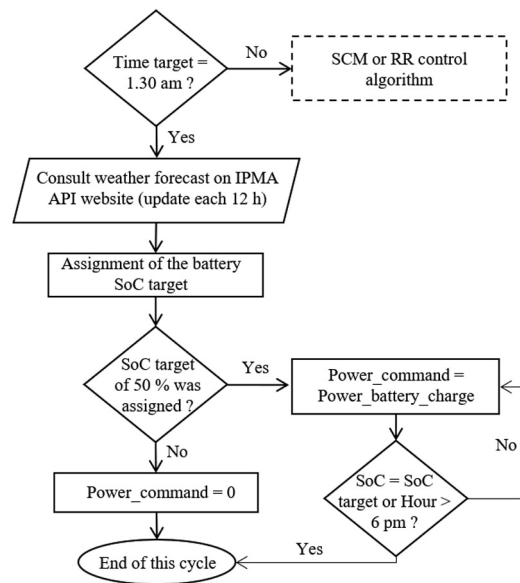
Time target = 1.30 am ?

No

SCM or RR control algorithm

Yes

Consult weather forecast on IPMA API website (update each 12 h)

Assignment of the battery SoC target

SoC target of 50 % was assigned ?

Yes

Power_command = Power_battery_charge

No

No

SoC = SoC target or Hour > 6 pm ?

Power_command = 0

Yes

End of this cycle